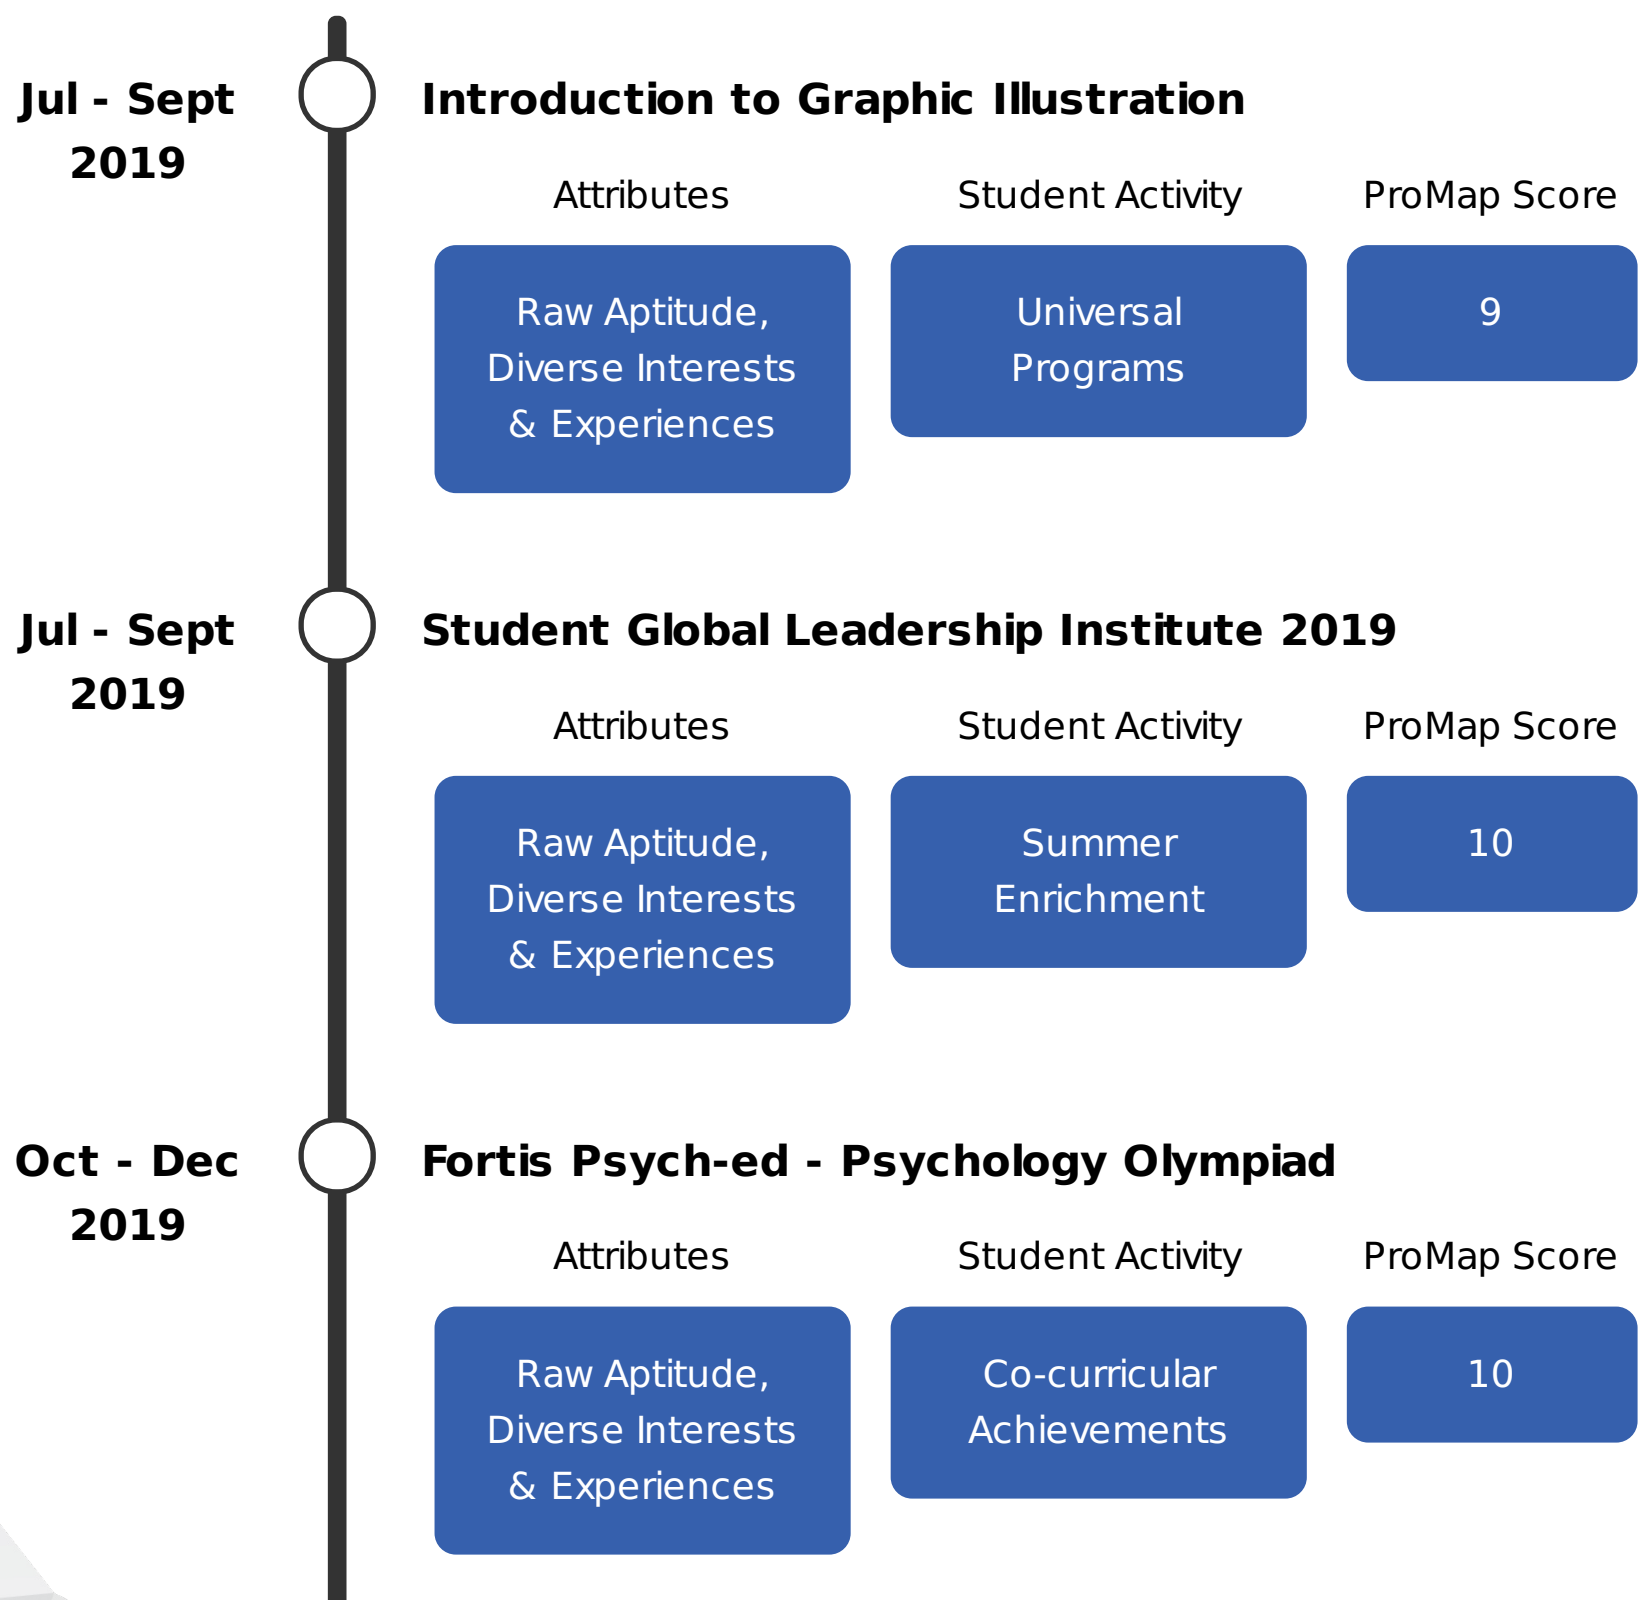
Jul - Sept 2019

Introduction to Graphic Illustration

Attributes

Student Activity

ProMap Score

Raw Aptitude, Diverse Interests & Experiences

Universal Programs

9

Jul - Sept 2019

Student Global Leadership Institute 2019

Attributes

Student Activity

ProMap Score

Raw Aptitude, Diverse Interests & Experiences

Summer Enrichment

10

Oct - Dec 2019

Fortis Psych-ed - Psychology Olympiad

Attributes

Student Activity

ProMap Score

Raw Aptitude, Diverse Interests & Experiences

Co-curricular Achievements

10